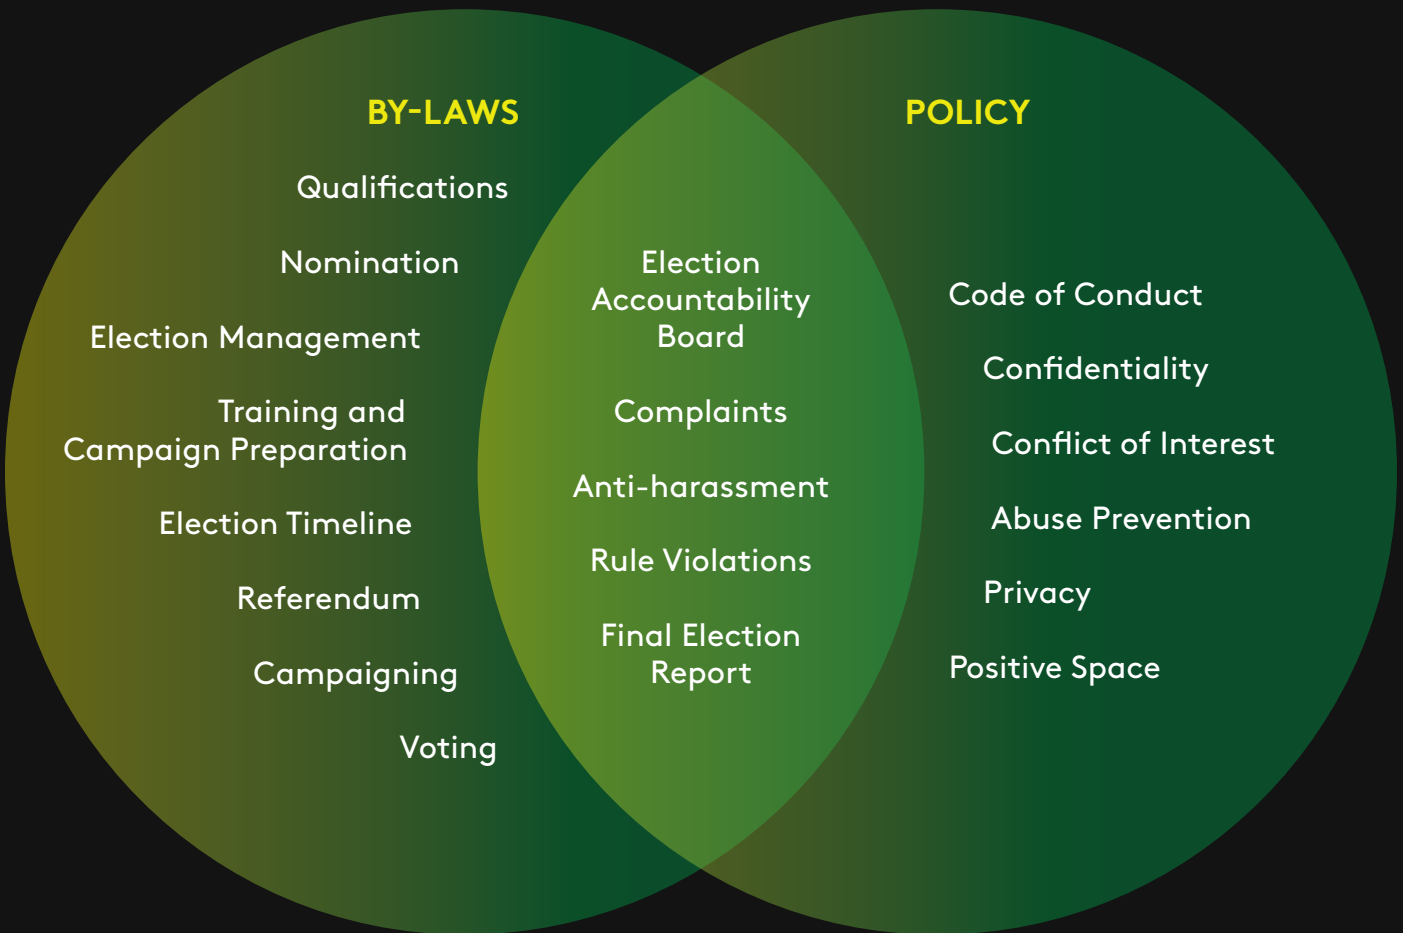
BY-LAWS

Qualifications

Nomination

Election Management

Training and Campaign Preparation

Election Timeline

Referendum

Campaigning

Voting

Election Accountability Board

Complaints

Anti-harassment

Rule Violations

Final Election Report

POLICY

Code of Conduct

Confidentiality

Conflict of Interest

Abuse Prevention

Privacy

Positive Space